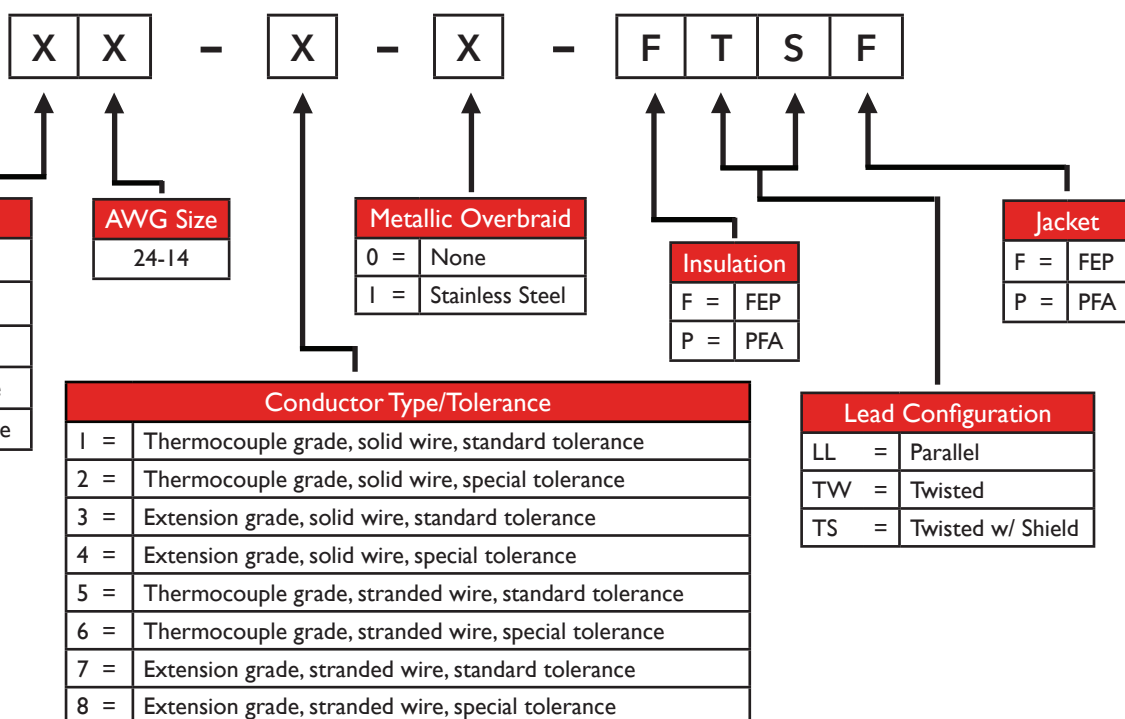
X X - X - X - F T S F

AWG Size

| 24-14 |
|---|

e

e

Metallic Overbraid

| 0 | = | None |
|---|---|---|
| 1 | = | Stainless Steel |

Insulation

| F | = | FEP |
|---|---|---|
| P | = | PFA |

Jacket

| F | = | FEP |
|---|---|---|
| P | = | PFA |

Conductor Type/Tolerance

| 1 | = | Thermocouple grade, solid wire, standard tolerance |
|---|---|---|
| 2 | = | Thermocouple grade, solid wire, special tolerance |
| 3 | = | Extension grade, solid wire, standard tolerance |
| 4 | = | Extension grade, solid wire, special tolerance |
| 5 | = | Thermocouple grade, stranded wire, standard tolerance |
| 6 | = | Thermocouple grade, stranded wire, special tolerance |
| 7 | = | Extension grade, stranded wire, standard tolerance |
| 8 | = | Extension grade, stranded wire, special tolerance |

Lead Configuration

| LL | = | Parallel |
|---|---|---|
| TW | = | Twisted |
| TS | = | Twisted w/ Shield |